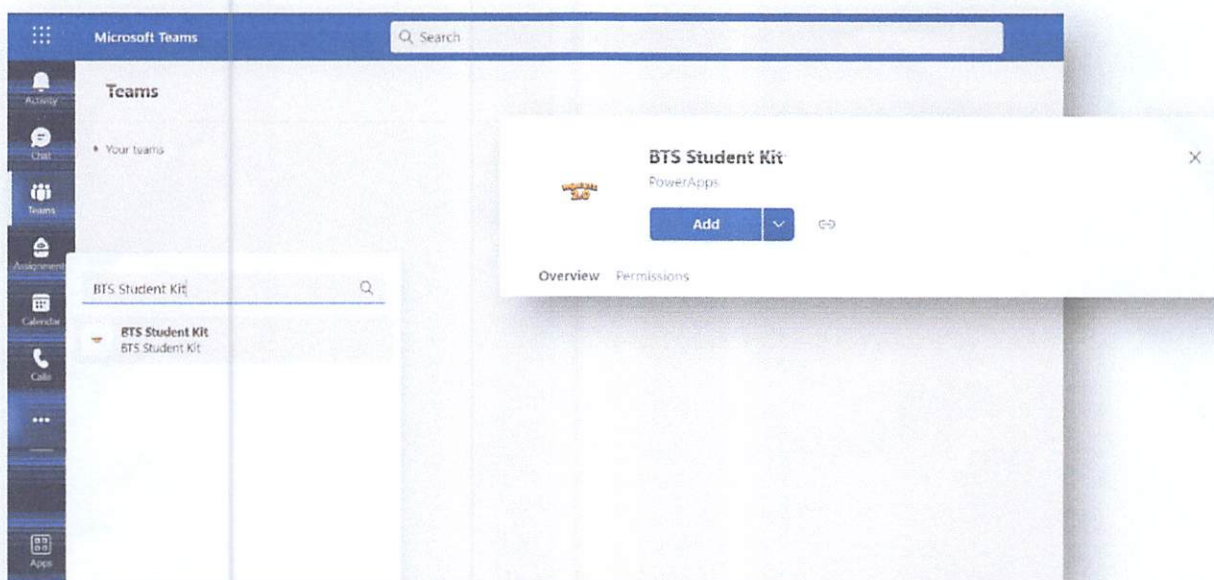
Microsoft Teams

Search

Activity

Chat

Teams

Assignments

Calendar

Calls

...

Apps

Teams

Your teams

BTS Student Kit

BTS Student Kit
BTS Student Kit

BTS Student Kit
PowerApps

Add

Overview Permissions